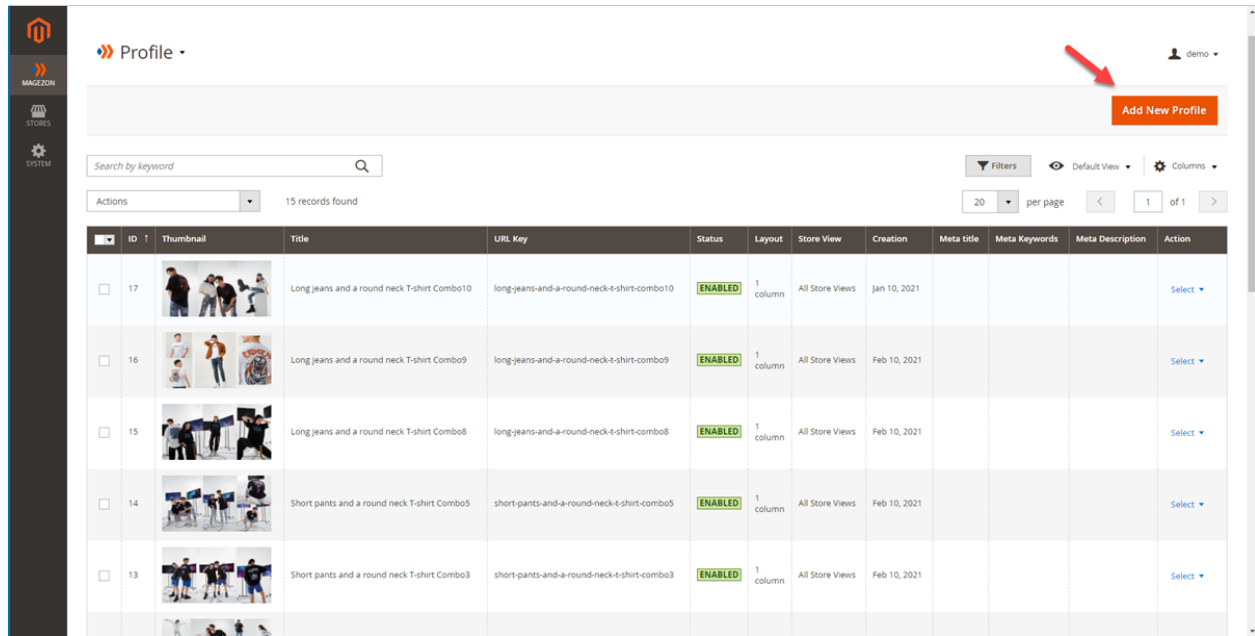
MAGEZON

STORES

SYSTEM

Profile ▾

demo ▾

Add New Profile

Search by keyword

Filters

Default View ▾

Columns ▾

Actions

15 records found

20 ▾ per page

1 of 1

| | ID | Thumbnail | Title | URL Key | Status | Layout | Store View | Creation | Meta title | Meta Keywords | Meta Description | Action |
|---|---|---|---|---|---|---|---|---|---|---|---|---|
| | 17 | | Long jeans and a round neck T-shirt Combo10 | long-jeans-and-a-round-neck-t-shirt-combo10 | ENABLED | 1 column | All Store Views | Jan 10, 2021 | | | | Select ▾ |
| | 16 | | Long jeans and a round neck T-shirt Combo9 | long-jeans-and-a-round-neck-t-shirt-combo9 | ENABLED | 1 column | All Store Views | Feb 10, 2021 | | | | Select ▾ |
| | 15 | | Long jeans and a round neck T-shirt Combo8 | long-jeans-and-a-round-neck-t-shirt-combo8 | ENABLED | 1 column | All Store Views | Feb 10, 2021 | | | | Select ▾ |
| | 14 | | Short pants and a round neck T-shirt Combo5 | short-pants-and-a-round-neck-t-shirt-combo5 | ENABLED | 1 column | All Store Views | Feb 10, 2021 | | | | Select ▾ |
| | 13 | | Short pants and a round neck T-shirt Combo3 | short-pants-and-a-round-neck-t-shirt-combo3 | ENABLED | 1 column | All Store Views | Feb 10, 2021 | | | | Select ▾ |